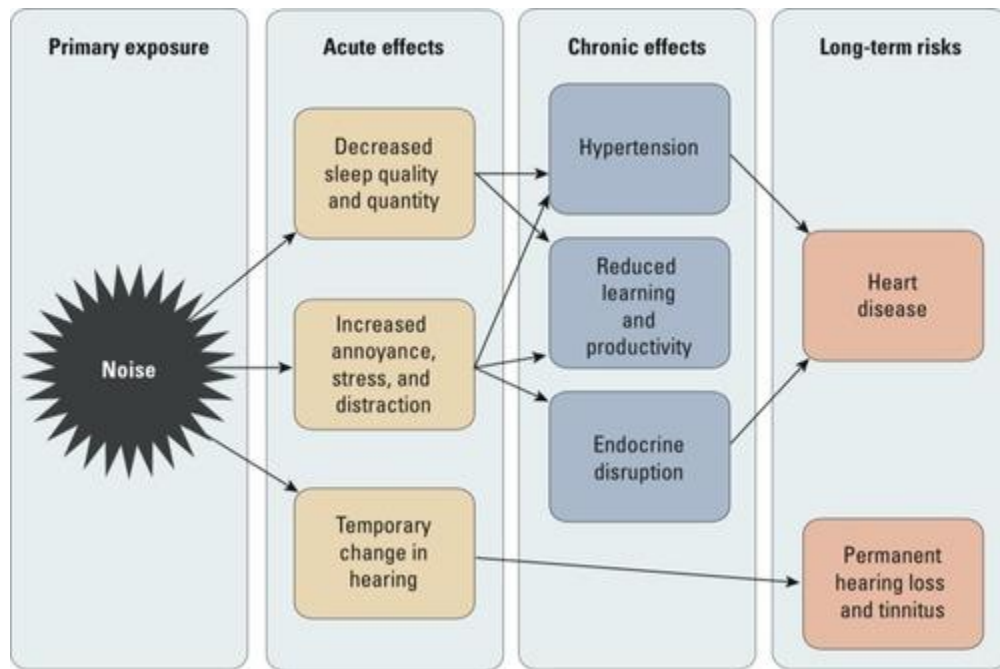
Primary exposure

Acute effects

Chronic effects

Long-term risks

Noise

Decreased sleep quality and quantity

Increased annoyance, stress, and distraction

Temporary change in hearing

Hypertension

Reduced learning and productivity

Endocrine disruption

Heart disease

Permanent hearing loss and tinnitus